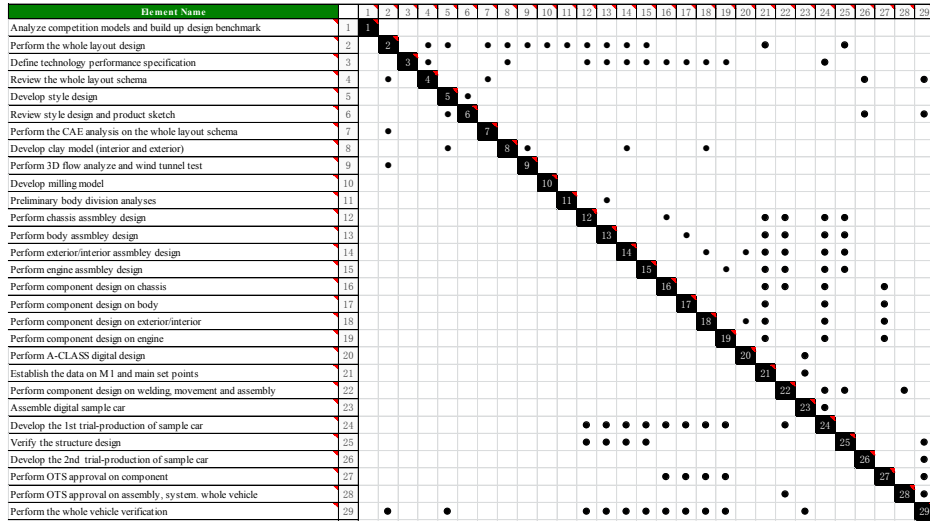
| Element Name | | 1 | 2 | 3 | 4 | 5 | 6 | 7 | 8 | 9 | 10 | 11 | 12 | 13 | 14 | 15 | 16 | 17 | 18 | 19 | 20 | 21 | 22 | 23 | 24 | 25 | 26 | 27 | 28 | 29 |
|---|---|---|---|---|---|---|---|---|---|---|---|---|---|---|---|---|---|---|---|---|---|---|---|---|---|---|---|---|---|---|
| Analyze competition models and build up design benchmark | 1 | 1 | | | | | | | | | | | | | | | | | | | | | | | | | | | | |
| Perform the whole layout design | 2 | | 2 | | ● | ● | | ● | ● | ● | ● | ● | ● | ● | ● | ● | | | | | | ● | | | | ● | | | | |
| Define technology performance specification | 3 | | | 3 | ● | | | | ● | | | | ● | ● | ● | ● | ● | ● | ● | ● | | | | | ● | | | | | |
| Review the whole layout schema | 4 | | ● | | 4 | | | ● | | | | | | | | | | | | | | | | | | | ● | | | ● |
| Develop style design | 5 | | | | | 5 | ● | | | | | | | | | | | | | | | | | | | | | | | |
| Review style design and product sketch | 6 | | | | | ● | 6 | | | | | | | | | | | | | | | | | | | | ● | | | ● |
| Perform the CAE analysis on the whole layout schema | 7 | | ● | | | | | 7 | | | | | | | | | | | | | | | | | | | | | | |
| Develop clay model (interior and exterior) | 8 | | | | | ● | | | 8 | ● | | | | | ● | | | | ● | | | | | | | | | | | |
| Perform 3D flow analyze and wind tunnel test | 9 | | ● | | | | | | | 9 | | | | | | | | | | | | | | | | | | | | |
| Develop milling model | 10 | | | | | | | | | | 10 | | | | | | | | | | | | | | | | | | | |
| Preliminary body division analyses | 11 | | | | | | | | | | | 11 | ● | | | | | | | | | | | | | | | | | |
| Perform chassis assmbley design | 12 | | | | | | | | | | | | 12 | | | | ● | | | | | ● | ● | | ● | ● | | | | |
| Perform body assmbley design | 13 | | | | | | | | | | | | | 13 | | | | ● | | | | ● | ● | | ● | ● | | | | |
| Perform exterior/interior assmbley design | 14 | | | | | | | | | | | | | | 14 | | | | ● | | ● | ● | ● | | ● | ● | | | | |
| Perform engine assmbley design | 15 | | | | | | | | | | | | | | | 15 | | | | ● | | ● | ● | | ● | ● | | | | |
| Perform component design on chassis | 16 | | | | | | | | | | | | | | | | 16 | | | | | ● | ● | | ● | | | ● | | |
| Perform component design on body | 17 | | | | | | | | | | | | | | | | | 17 | | | | ● | | | ● | | | ● | | |
| Perform component design on exterior/interior | 18 | | | | | | | | | | | | | | | | | | 18 | | ● | ● | | | ● | | | ● | | |
| Perform component design on engine | 19 | | | | | | | | | | | | | | | | | | | 19 | | ● | | | ● | | | ● | | |
| Perform A-CLASS digital design | 20 | | | | | | | | | | | | | | | | | | | | 20 | | | ● | | | | | | |
| Establish the data on M1 and main set points | 21 | | | | | | | | | | | | | | | | | | | | | 21 | | ● | | | | | | |
| Perform component design on welding, movement and assembly | 22 | | | | | | | | | | | | | | | | | | | | | | 22 | | ● | ● | | | ● | |
| Assemble digital sample car | 23 | | | | | | | | | | | | | | | | | | | | | | | 23 | ● | | | | | |
| Develop the 1st trial-production of sample car | 24 | | | | | | | | | | | | ● | ● | ● | ● | ● | ● | ● | ● | | | ● | | 24 | | | | | |
| Verify the structure design | 25 | | | | | | | | | | | | ● | ● | ● | ● | | | | | | | | | | 25 | | | | ● |
| Develop the 2nd trial-production of sample car | 26 | | | | | | | | | | | | | | | | | | | | | | | | | | 26 | | | ● |
| Perform OTS approval on component | 27 | | | | | | | | | | | | | | | | ● | ● | ● | ● | | | | | | | | 27 | | ● |
| Perform OTS approval on assembly, system. whole vehicle | 28 | | | | | | | | | | | | | | | | | | | | | | ● | | | | | | 28 | ● |
| Perform the whole vehicle verification | 29 | | ● | | | ● | | | | | | | ● | ● | ● | ● | ● | ● | ● | ● | | | | ● | | | | | | 29 |